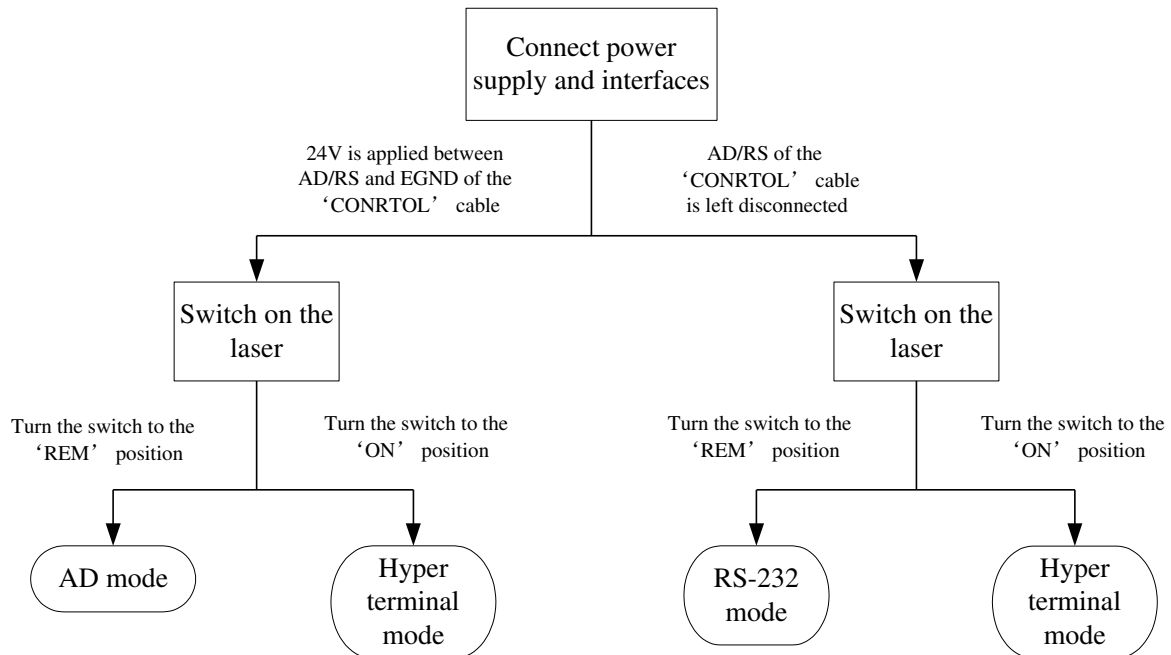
Connect power supply and interfaces

24V is applied between AD/RS and EGND of the ‘CONRTOL’ cable

AD/RS of the ‘CONRTOL’ cable is left disconnected

Switch on the laser

Switch on the laser

Turn the switch to the ‘REM’ position

Turn the switch to the ‘ON’ position

Turn the switch to the ‘REM’ position

Turn the switch to the ‘ON’ position

AD mode

Hyper terminal mode

RS-232 mode

Hyper terminal mode